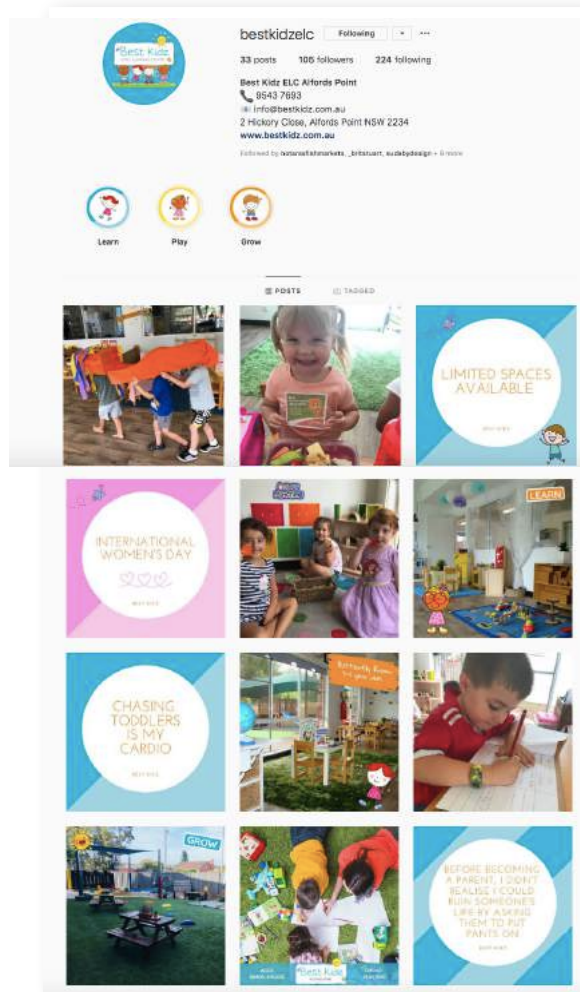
Best Kidz

bestkidzelc Following ▾ ···

33 posts 105 followers 224 following

Best Kidz ELC Alfords Point
9543 7693
info@bestkidz.com.au
2 Hickory Close, Alfords Point NSW 2234
www.bestkidz.com.au

Followed by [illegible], _britstuart, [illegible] + 6 more

Learn Play Grow

POSTS TAGGED

LIMITED SPACES AVAILABLE

INTERNATIONAL WOMEN'S DAY

LEARN

CHASING TODDLERS IS MY CARDIO

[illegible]

GROW

Best Kidz

BEFORE BECOMING A PARENT, I DIDN'T REALISE I COULD RUIN SOMEONE'S LIFE BY ASKING THEM TO PUT PANTS ON